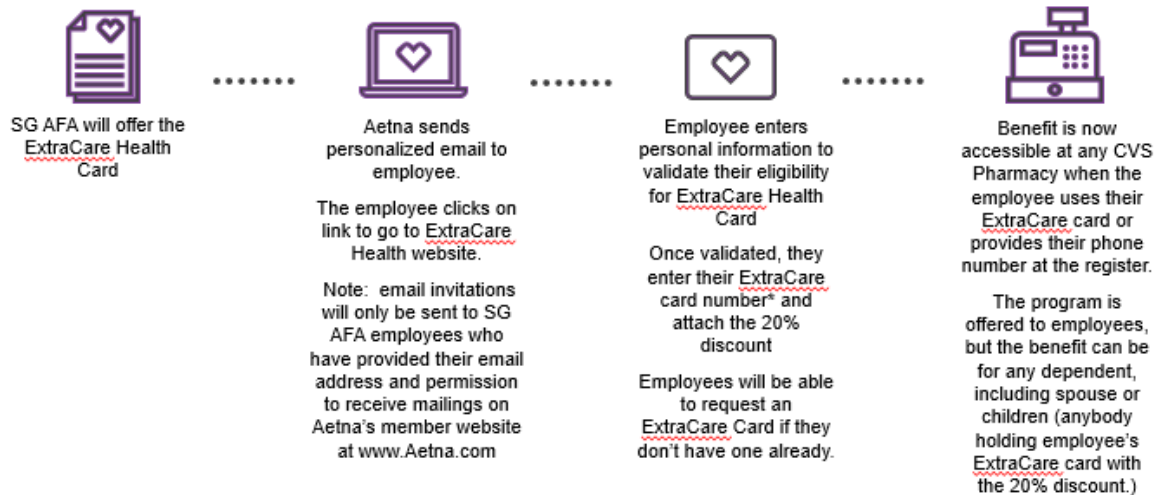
SG AFA will offer the ExtraCare Health Card

Aetna sends personalized email to employee.

The employee clicks on link to go to ExtraCare Health website.

Note: email invitations will only be sent to SG AFA employees who have provided their email address and permission to receive mailings on Aetna's member website at www.Aetna.com

Employee enters personal information to validate their eligibility for ExtraCare Health Card

Once validated, they enter their ExtraCare card number* and attach the 20% discount

Employees will be able to request an ExtraCare Card if they don't have one already.

Benefit is now accessible at any CVS Pharmacy when the employee uses their ExtraCare card or provides their phone number at the register.

The program is offered to employees, but the benefit can be for any dependent, including spouse or children (anybody holding employee's ExtraCare card with the 20% discount.)